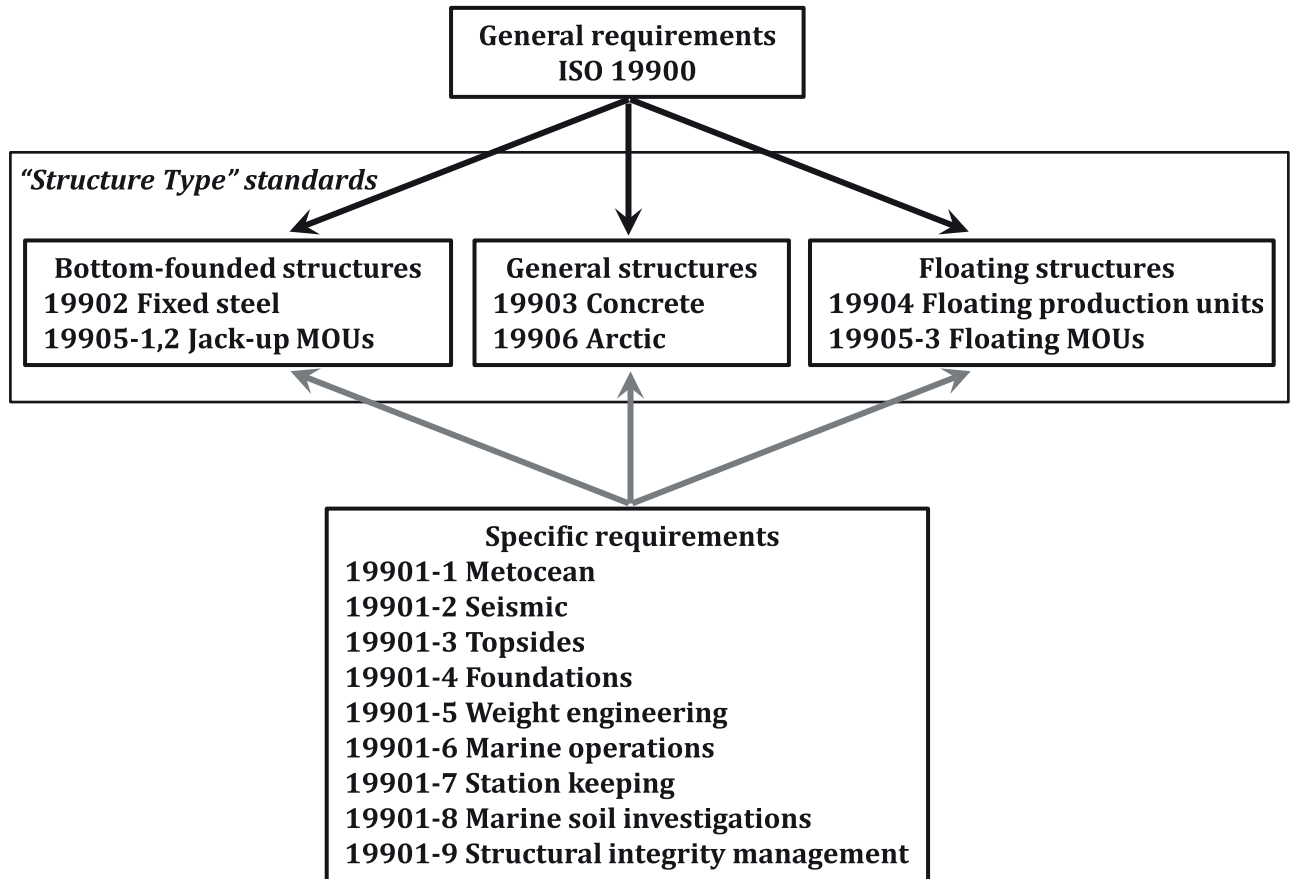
General requirements
ISO 19900

"Structure Type" standards

Bottom-founded structures
19902 Fixed steel
19905-1,2 Jack-up MOUs

General structures
19903 Concrete
19906 Arctic

Floating structures
19904 Floating production units
19905-3 Floating MOUs

Specific requirements
19901-1 Metocean
19901-2 Seismic
19901-3 Topsides
19901-4 Foundations
19901-5 Weight engineering
19901-6 Marine operations
19901-7 Station keeping
19901-8 Marine soil investigations
19901-9 Structural integrity management